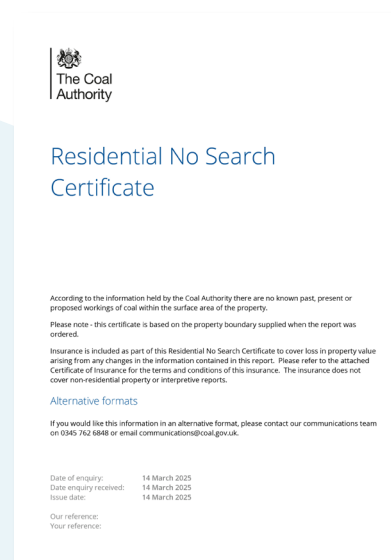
The Coal Authority

Residential No Search Certificate

According to the information held by the Coal Authority there are no known past, present or proposed workings of coal within the surface area of the property.

Please note - this certificate is based on the property boundary supplied when the report was ordered.

Insurance is included as part of this Residential No Search Certificate to cover loss in property value arising from any changes in the information contained in this report. Please refer to the attached Certificate of Insurance for the terms and conditions of this insurance. The insurance does not cover non-residential property or interpretive reports.

Alternative formats

If you would like this information in an alternative format, please contact our communications team on 0345 762 6848 or email communications@coal.gov.uk.

| | |
|---|---|
| Date of enquiry: | 14 March 2025 |
| Date enquiry received: | 14 March 2025 |
| Issue date: | 14 March 2025 |

Our reference:
Your reference: